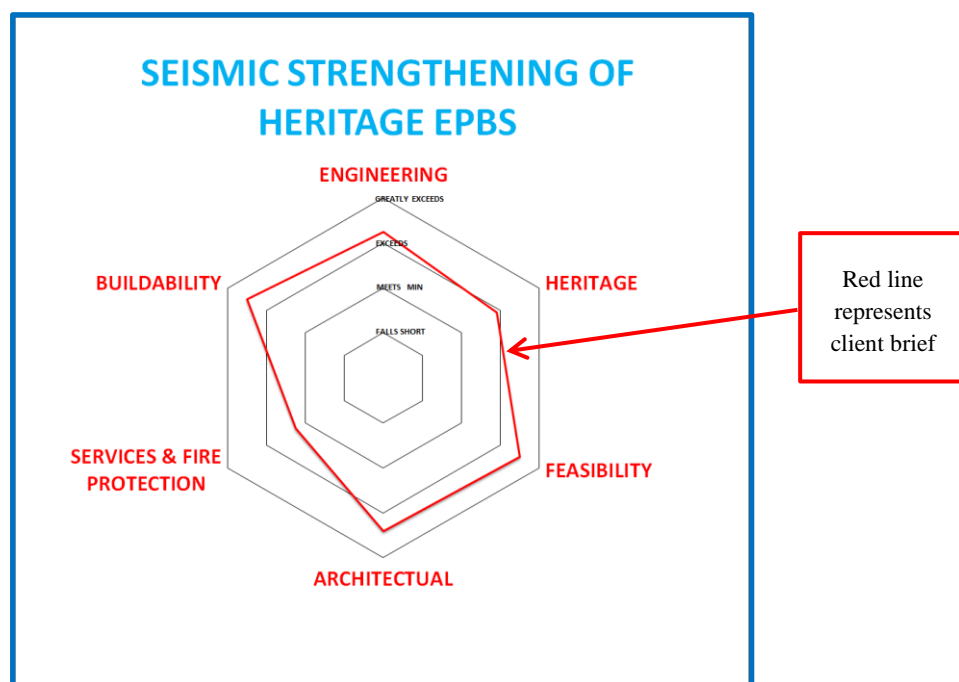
SEISMIC STRENGTHENING OF HERITAGE EPBS

ENGINEERING

GREATLY EXCEEDS

EXCEEDS

MEETS MIN

FALLS SHORT

HERITAGE

FEASIBILITY

ARCHITECTUAL

SERVICES & FIRE PROTECTION

BUILDABILITY

Red line represents client brief